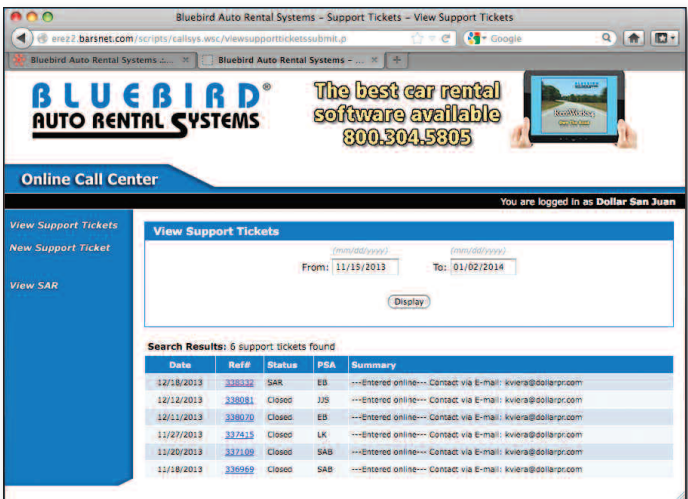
Bluebird Auto Rental Systems – Support Tickets – View Support Tickets

ere22.barsnet.com/scripts/callsys.wsc/viewsupportticketssubmit.p

Google

Bluebird Auto Rental Systems ...

Bluebird Auto Rental Systems – ...

BLUEBIRD®
AUTO RENTAL SYSTEMS

The best car rental software available
800.304.5805

Online Call Center

You are logged in as Dollar San Juan

View Support Tickets
New Support Ticket
View SAR

View Support Tickets

(mm/dd/yyyy)
From: 11/19/2013

(mm/dd/yyyy)
To: 01/02/2014

Display

Search Results: 6 support tickets found

| Date | Ref# | Status | PSA | Summary |
|---|---|---|---|---|
| 12/18/2013 | 338332 | SAR | EB | ---Entered online--- Contact via E-mail: kviera@dollarpr.com |
| 12/12/2013 | 338081 | Closed | JJS | ---Entered online--- Contact via E-mail: kviera@dollarpr.com |
| 12/11/2013 | 338070 | Closed | EB | ---Entered online--- Contact via E-mail: kviera@dollarpr.com |
| 11/27/2013 | 337415 | Closed | LK | ---Entered online--- Contact via E-mail: kviera@dollarpr.com |
| 11/20/2013 | 337109 | Closed | SAB | ---Entered online--- Contact via E-mail: kviera@dollarpr.com |
| 11/18/2013 | 336969 | Closed | SAB | ---Entered online--- Contact via E-mail: kviera@dollarpr.com |